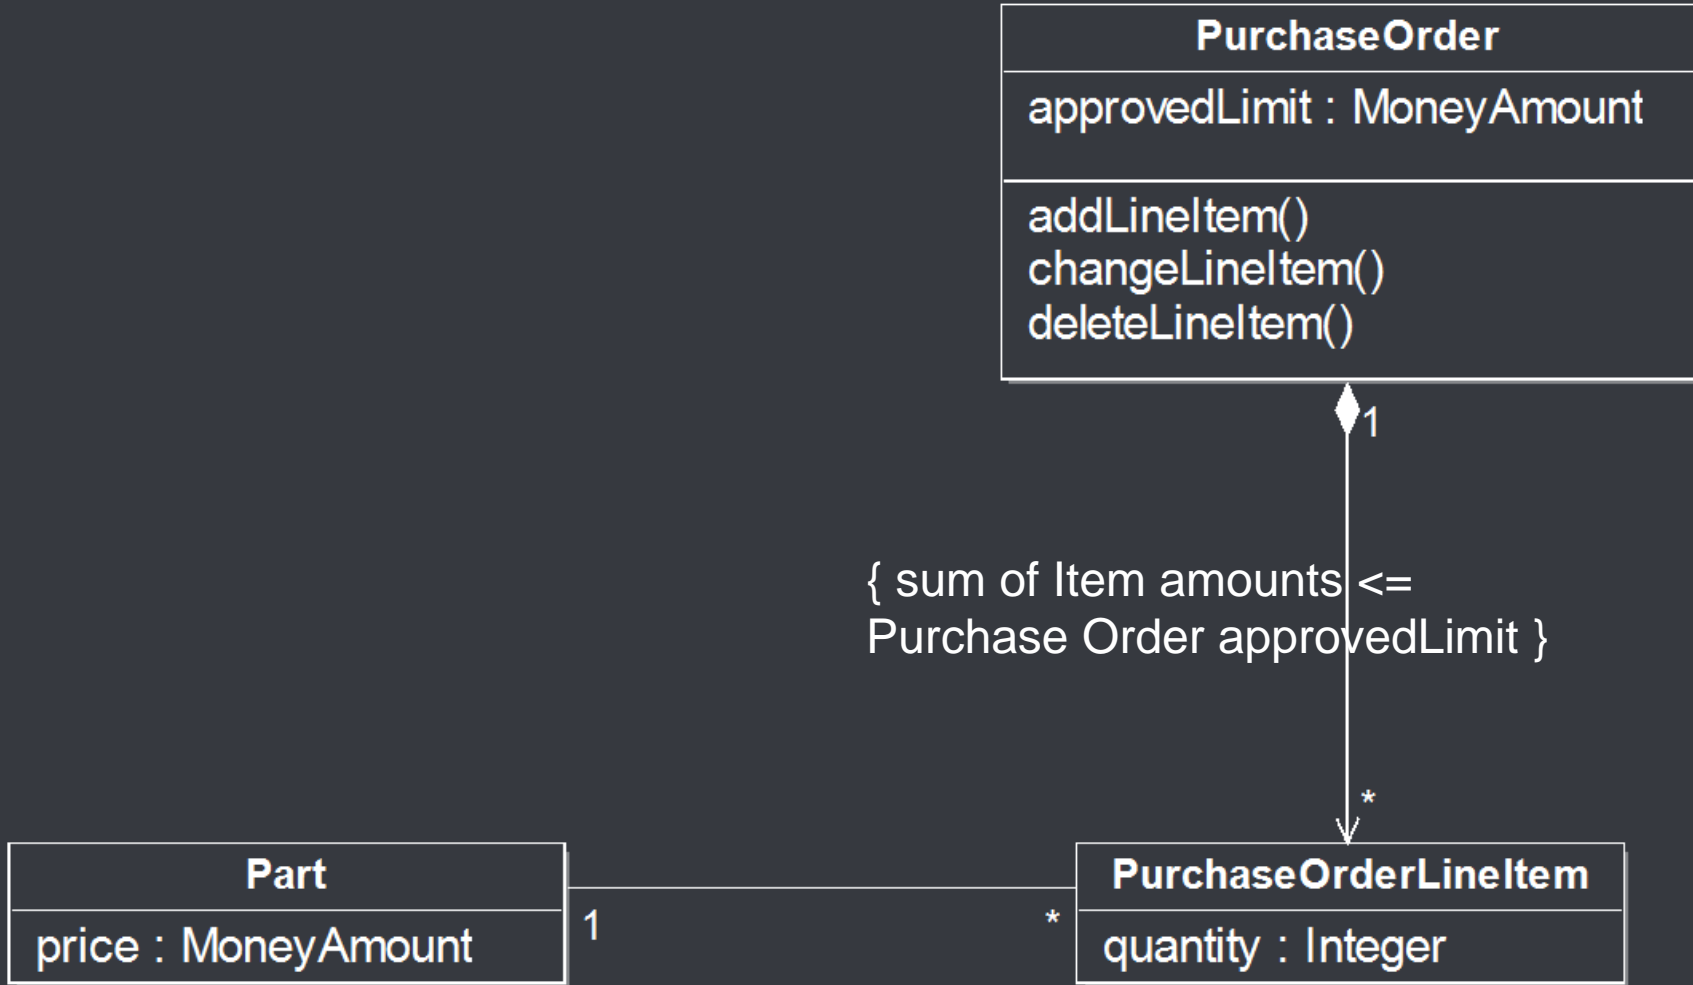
PurchaseOrder

approvedLimit : MoneyAmount

addLineItem()
changeLineItem()
deleteLineItem()

1

{ sum of Item amounts <= Purchase Order approvedLimit }

*

Part

price : MoneyAmount

1

*

PurchaseOrderLineItem

quantity : Integer